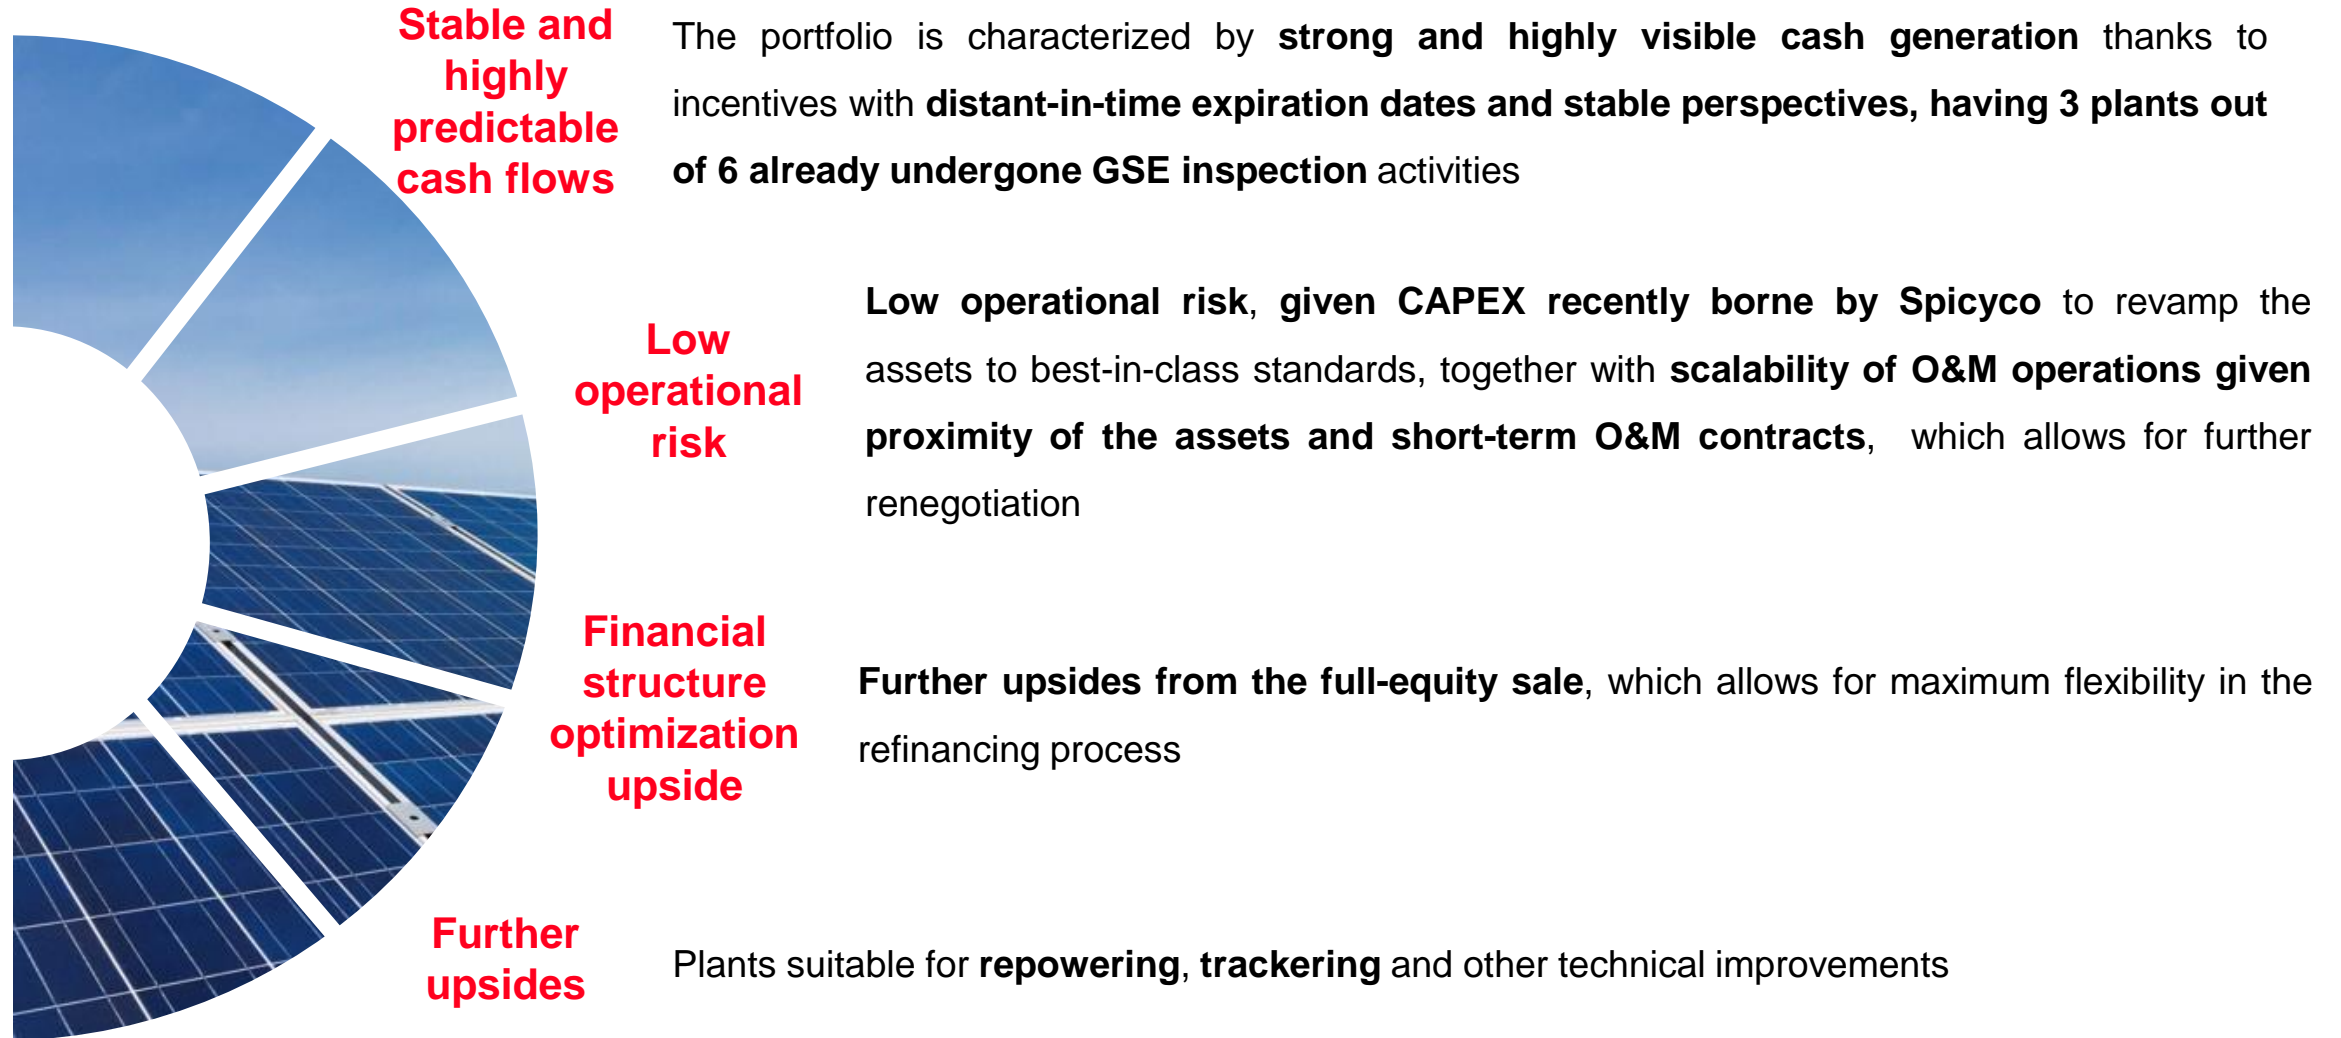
Stable and highly predictable cash flows

The portfolio is characterized by strong and highly visible cash generation thanks to incentives with distant-in-time expiration dates and stable perspectives, having 3 plants out of 6 already undergone GSE inspection activities

Low operational risk

Low operational risk, given CAPEX recently borne by Spicyco to revamp the assets to best-in-class standards, together with scalability of O&M operations given proximity of the assets and short-term O&M contracts, which allows for further renegotiation

Financial structure optimization upside

Further upsides from the full-equity sale, which allows for maximum flexibility in the refinancing process

Further upsides

Plants suitable for repowering, trackering and other technical improvements